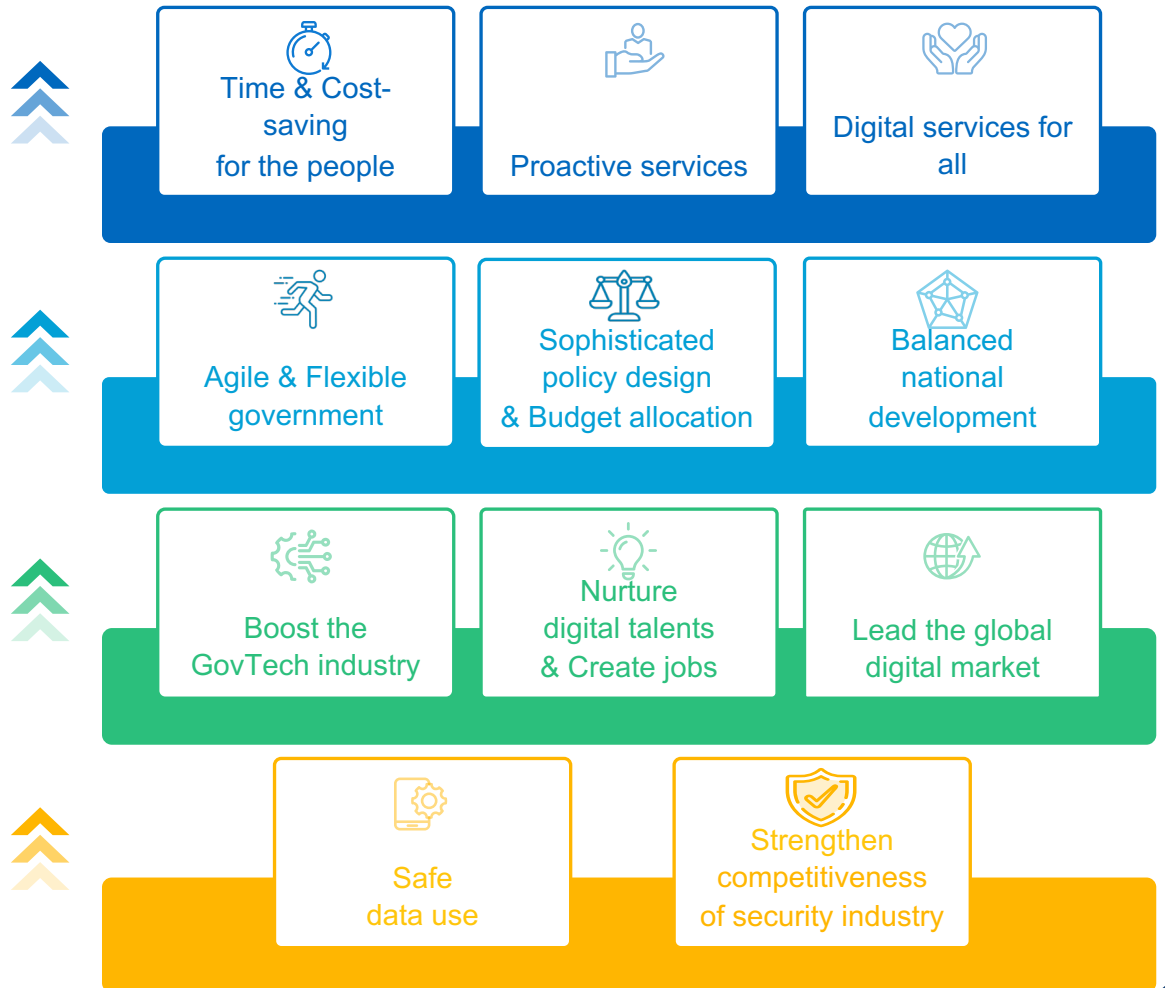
Time & Cost-saving for the people

Proactive services

Digital services for all

Agile & Flexible government

Sophisticated policy design & Budget allocation

Balanced national development

Boost the GovTech industry

Nurture digital talents & Create jobs

Lead the global digital market

Safe data use

Strengthen competitiveness of security industry